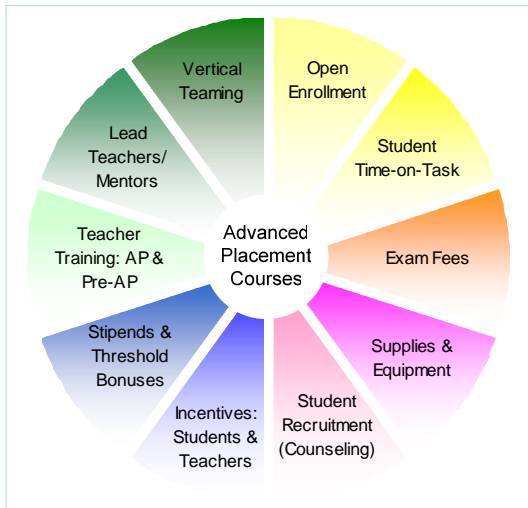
Advanced Placement Courses

Open Enrollment

Student Time-on-Task

Exam Fees

Supplies & Equipment

Student Recruitment (Counseling)

Incentives: Students & Teachers

Stipends & Threshold Bonuses

Teacher Training: AP & Pre-AP

Lead Teachers/ Mentors

Vertical Teaming